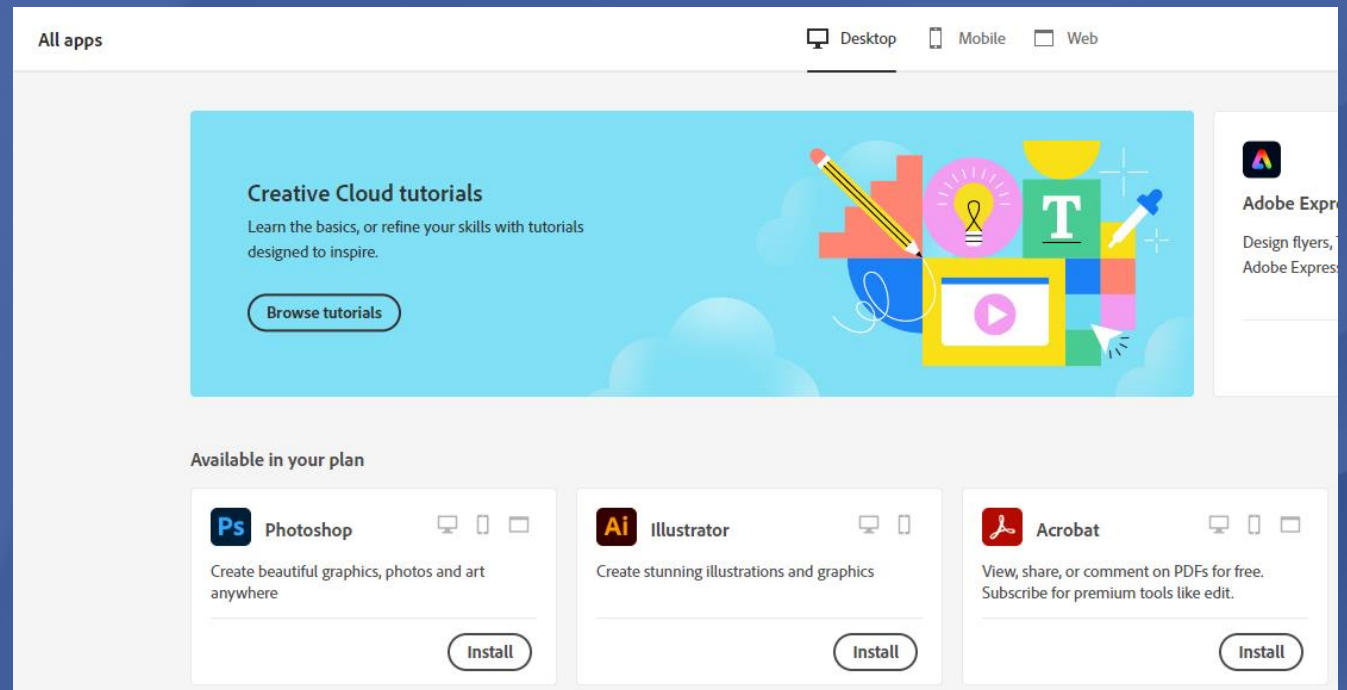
All apps

Desktop Mobile Web

Creative Cloud tutorials

Learn the basics, or refine your skills with tutorials designed to inspire.

Browse tutorials

T

Adobe Expr

Design flyers, Adobe Express

Available in your plan

Ps Photoshop

Create beautiful graphics, photos and art anywhere

Install

Ai Illustrator

Create stunning illustrations and graphics

Install

Acrobat

View, share, or comment on PDFs for free. Subscribe for premium tools like edit.

Install